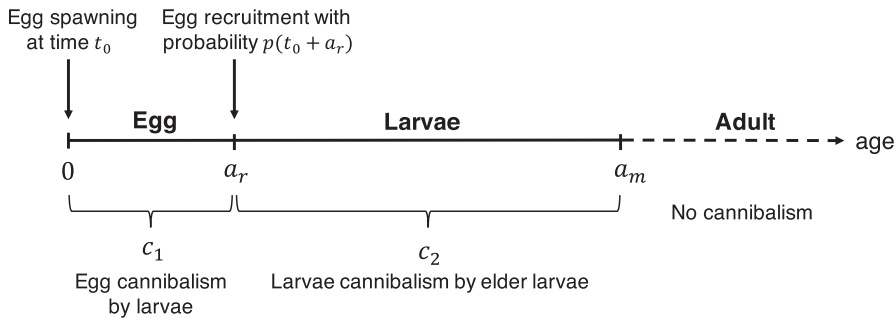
Egg spawning at time $t_0$

Egg recruitment with probability $p(t_0 + a_r)$

Egg

Larvae

Adult

age

$0$

$a_r$

$a_m$

$c_1$

Egg cannibalism by larvae

$c_2$

Larvae cannibalism by elder larvae

No cannibalism